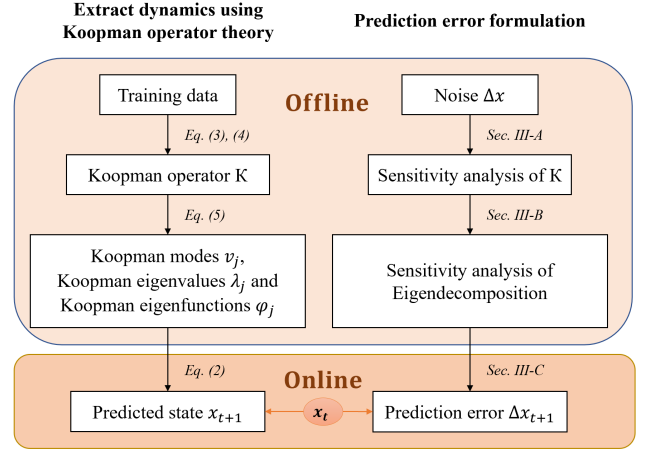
Extract dynamics using Koopman operator theory

Prediction error formulation

Offline

Training data

Eq. (3), (4)

Koopman operator K

Eq. (5)

Koopman modes $v_j$, Koopman eigenvalues $\lambda_j$ and Koopman eigenfunctions $\varphi_j$

Noise $\Delta x$

Sec. III-A

Sensitivity analysis of K

Sec. III-B

Sensitivity analysis of Eigendecomposition

Online

Eq. (2)

Sec. III-C

Predicted state $x_{t+1}$

$x_t$

Prediction error $\Delta x_{t+1}$